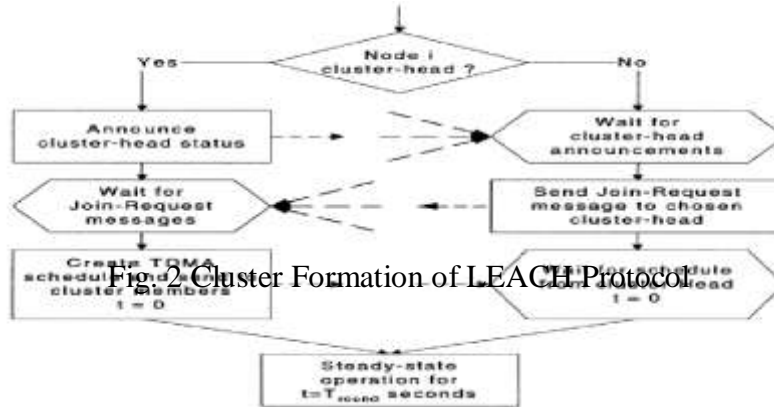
Node i cluster-head ?

Yes

No

Announce cluster-head status

Wait for cluster-head announcements

Wait for Join-Request messages

Send Join-Request message to chosen cluster-head

Create TDMA schedule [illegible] cluster members t = 0

Fig. 2 Cluster Formation of LEACH Protocol

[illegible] schedule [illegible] head t = 0

Steady-state operation for t=T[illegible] seconds